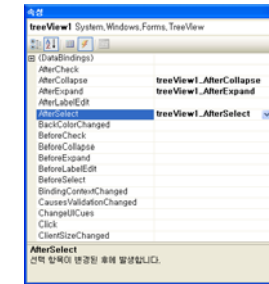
속성

treeView1 System.Windows.Forms.TreeView

| | |
|---|---|
| ⊞ (DataBindings) | |
| AfterCheck | |
| AfterCollapse | treeView1_AfterCollapse |
| AfterExpand | treeView1_AfterExpand |
| AfterLabelEdit | |
| AfterSelect | treeView1_AfterSelect |
| BackColorChanged | |
| BeforeCheck | |
| BeforeCollapse | |
| BeforeExpand | |
| BeforeLabelEdit | |
| BeforeSelect | |
| BindingContextChanged | |
| CausesValidationChanged | |
| ChangeUICues | |
| Click | |
| ClientSizeChanged | |

AfterSelect
선택 항목이 변경된 후에 발생합니다.